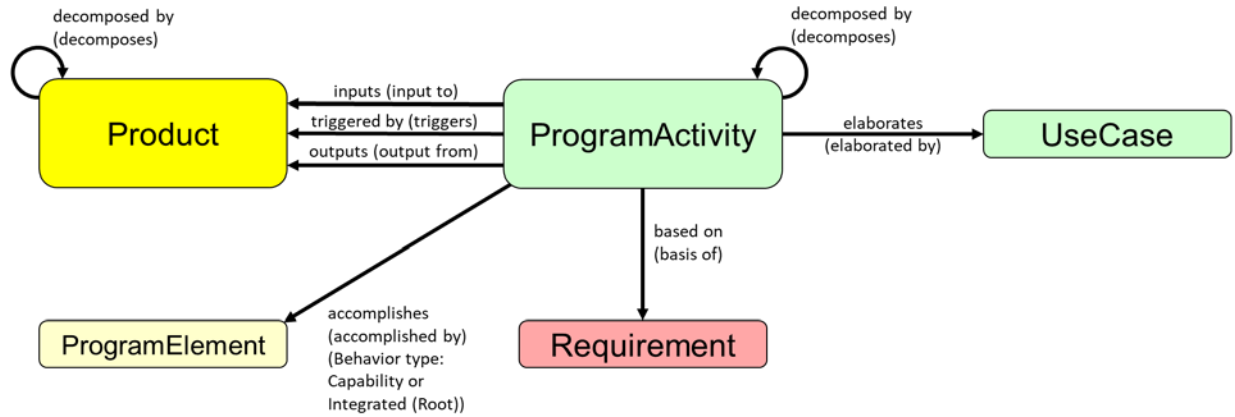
decomposed by
(decomposes)

decomposed by
(decomposes)

Product

inputs (input to)

triggered by (triggers)

outputs (output from)

ProgramActivity

elaborates
(elaborated by)

UseCase

based on
(basis of)

accomplishes
(accomplished by)
(Behavior type:
Capability or
Integrated (Root))

ProgramElement

Requirement